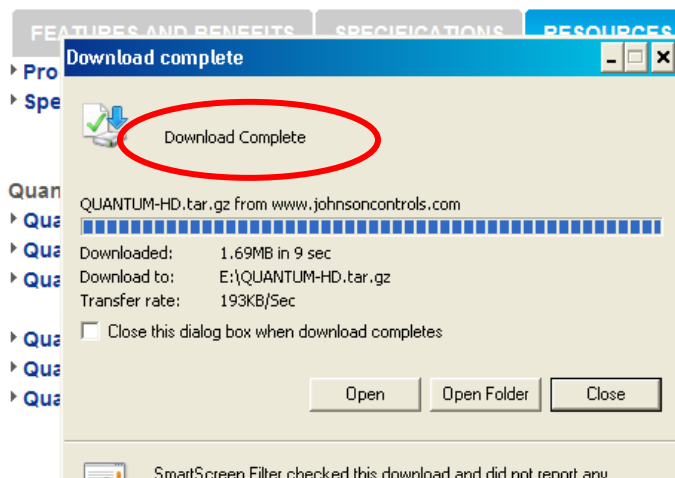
FEATURES AND BENEFITS SPECIFICATIONS RESOURCES

Pro
Spe

Quan
Qua
Qua
Qua

Qua
Qua
Qua

Download complete

Download Complete

QUANTUM-HD.tar.gz from www.johnsoncontrols.com

Downloaded: 1.69MB in 9 sec
Download to: E:\QUANTUM-HD.tar.gz
Transfer rate: 193KB/Sec

Close this dialog box when download completes

Open Open Folder Close

SmartScreen Filter checked this download and did not report any